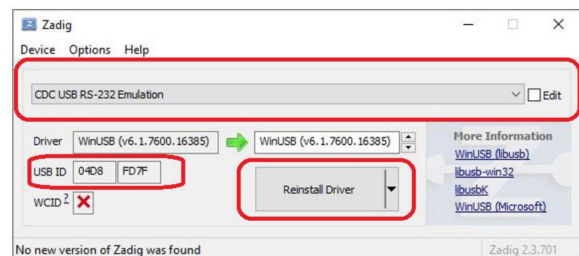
Zadig

Device Options Help

CDC USB RS-232 Emulation

Edit

Driver WinUSB (v6.1.7600.16385) WinUSB (v6.1.7600.16385)

USB ID 04D8 FD7F

WCID $^2$ ✗

Reinstall Driver

More Information
WinUSB (libusb)
libusb-win32
libusbK
WinUSB (Microsoft)

No new version of Zadig was found

Zadig 2.3.701